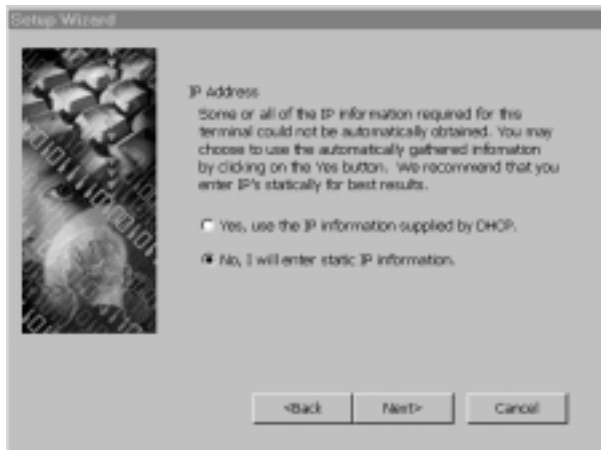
Setup Wizard

IP Address
Some or all of the IP information required for this terminal could not be automatically obtained. You may choose to use the automatically gathered infomation by clicking on the Yes button. We recommend that you enter IP's statically for best results.

Yes, use the IP information supplied by DHCP.

No, I will enter static IP information.

<Back Next> Cancel